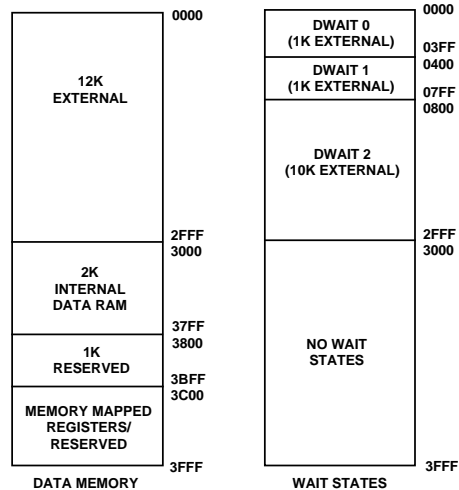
12K
EXTERNAL

0000

2FFF
3000

2K
INTERNAL
DATA RAM

37FF
3800

1K
RESERVED

3BFF
3C00

MEMORY MAPPED
REGISTERS/
RESERVED

3FFF

DATA MEMORY

DWAIT 0
(1K EXTERNAL)

0000

03FF
0400

DWAIT 1
(1K EXTERNAL)

07FF
0800

DWAIT 2
(10K EXTERNAL)

2FFF
3000

NO WAIT
STATES

3FFF

WAIT STATES